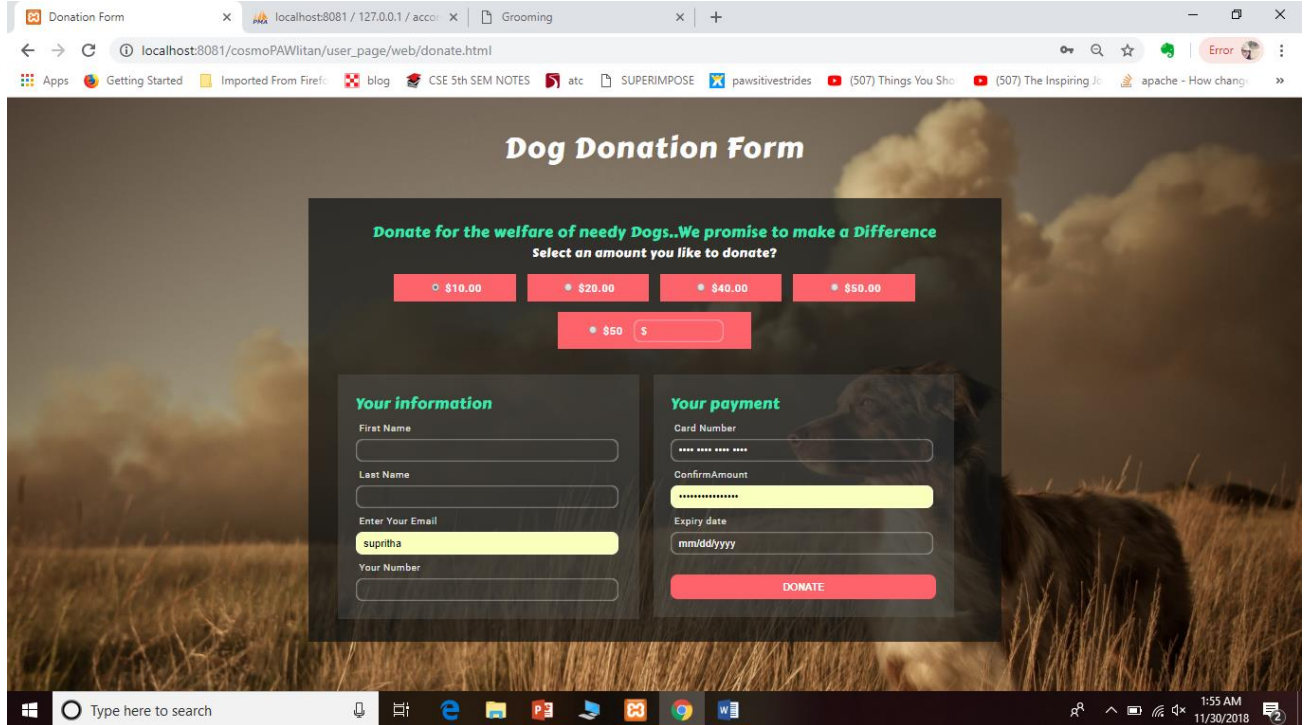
Donation Form × localhost:8081 / 127.0.0.1 / accou × Grooming × +

localhost:8081/cosmoPAWlitan/user_page/web/donate.html

Error

Apps Getting Started Imported From Firefo blog CSE 5th SEM NOTES atc SUPERIMPOSE pawsitivestrides (507) Things You Sho (507) The Inspiring Jo apache - How chang »

Dog Donation Form

Donate for the welfare of needy Dogs..We promise to make a Difference

Select an amount you like to donate?

$10.00 $20.00 $40.00 $50.00

$50 $

Your information

First Name

Last Name

Enter Your Email

supritha

Your Number

Your payment

Card Number

•••• •••• •••• ••••

ConfirmAmount

••••••••••••••••

Expiry date

mm/dd/yyyy

DONATE

Type here to search

1:55 AM 11/30/2018